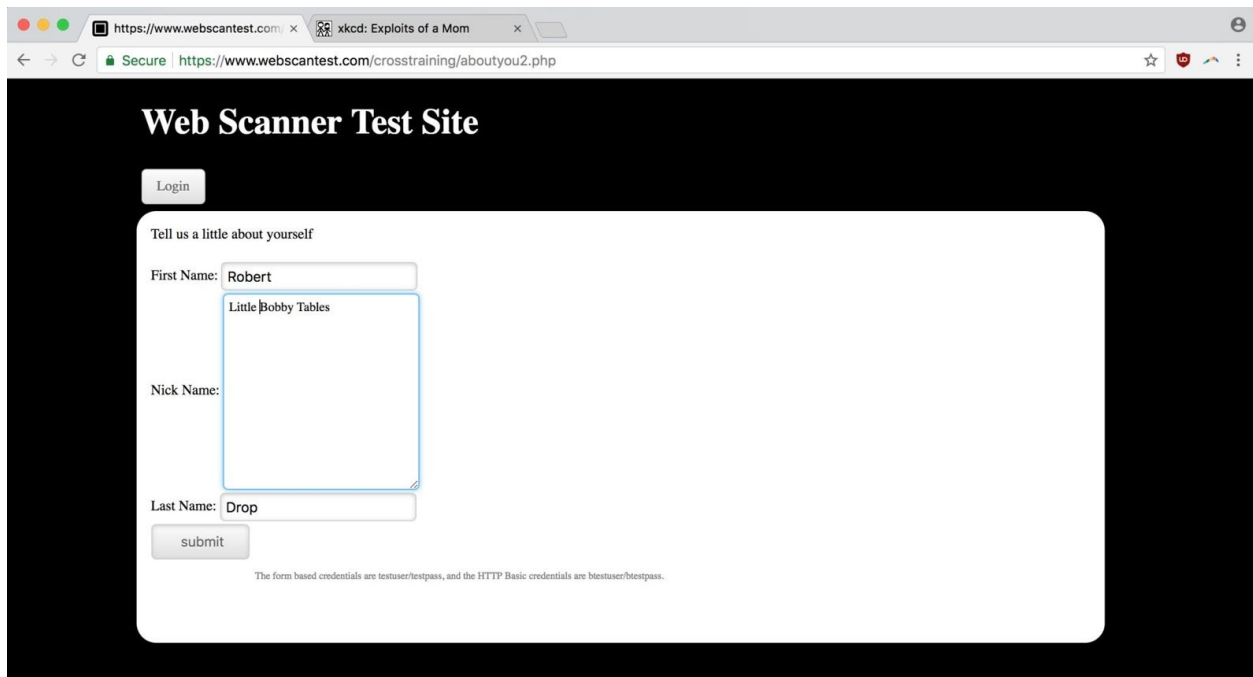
https://www.webscantest.com/ ×

xkcd: Exploits of a Mom ×

Secure | https://www.webscantest.com/crosstraining/aboutyou2.php

Web Scanner Test Site

Login

Tell us a little about yourself

First Name: Robert

Nick Name: Little Bobby Tables

Last Name: Drop

submit

The form based credentials are testuser/testpass, and the HTTP Basic credentials are btestuser/btestpass.